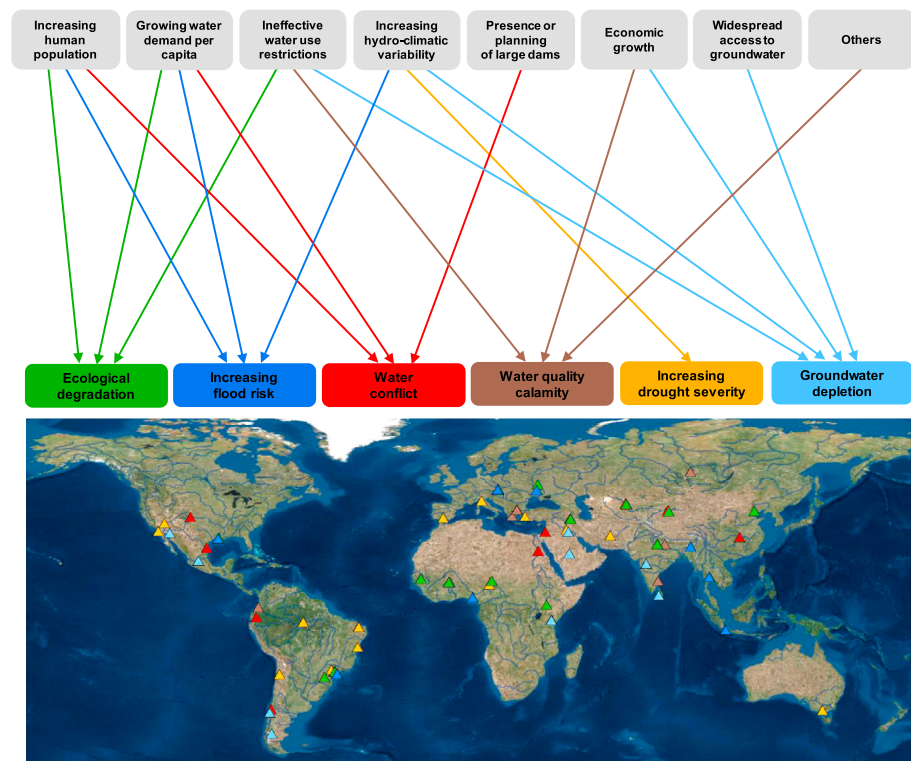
Increasing human population

Growing water demand per capita

Ineffective water use restrictions

Increasing hydro-climatic variability

Presence or planning of large dams

Economic growth

Widespread access to groundwater

Others

Ecological degradation

Increasing flood risk

Water conflict

Water quality calamity

Increasing drought severity

Groundwater depletion